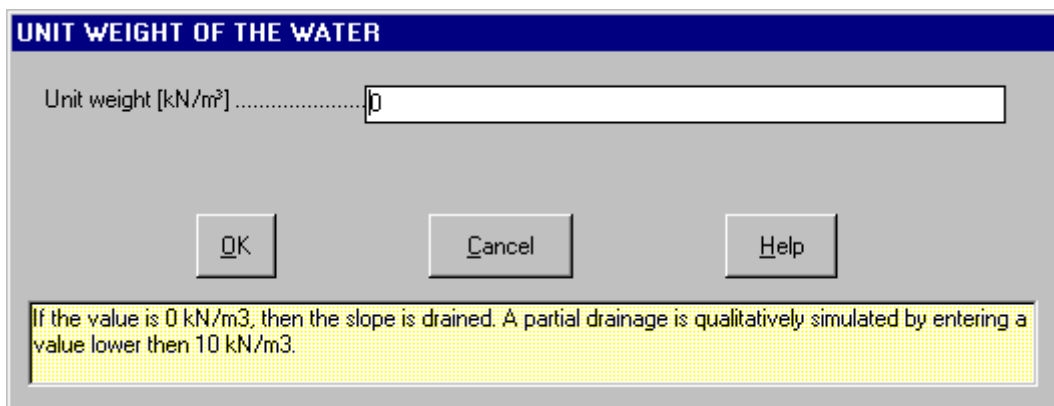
UNIT WEIGHT OF THE WATER

Unit weight [kN/m³] ..................... 0

OK

Cancel

Help

If the value is 0 kN/m3, then the slope is drained. A partial drainage is qualitatively simulated by entering a value lower then 10 kN/m3.